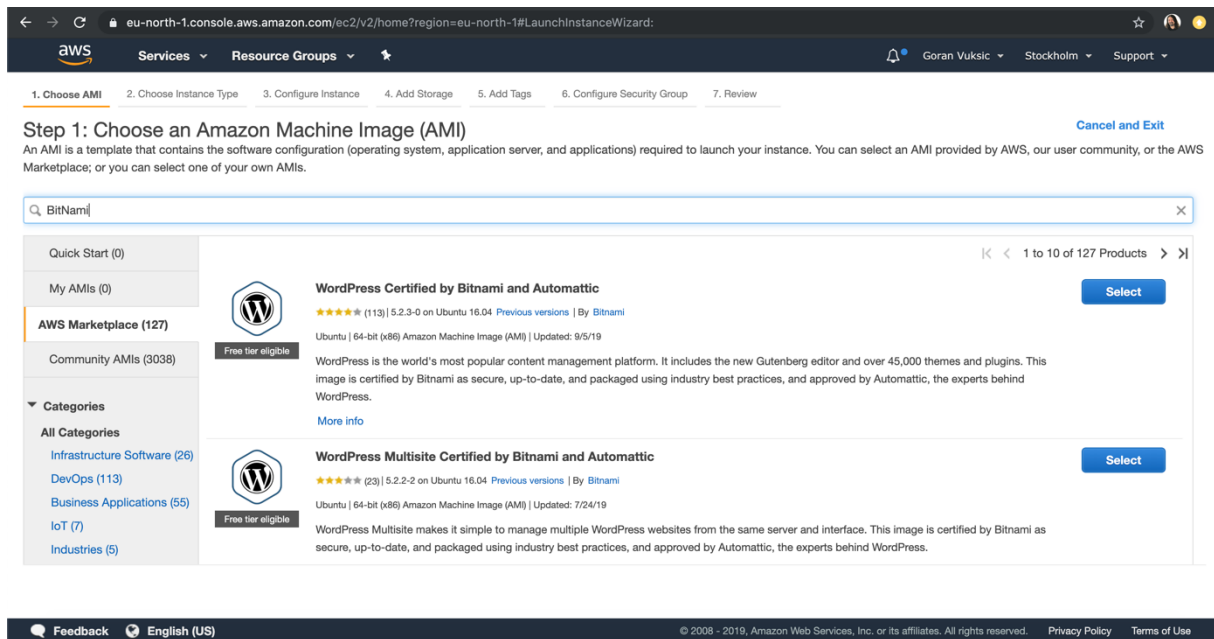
eu-north-1.console.aws.amazon.com/ec2/v2/home?region=eu-north-1#LaunchInstanceWizard:

aws Services Resource Groups Goran Vuksic Stockholm Support

1. Choose AMI 2. Choose Instance Type 3. Configure Instance 4. Add Storage 5. Add Tags 6. Configure Security Group 7. Review

Step 1: Choose an Amazon Machine Image (AMI)

Cancel and Exit

An AMI is a template that contains the software configuration (operating system, application server, and applications) required to launch your instance. You can select an AMI provided by AWS, our user community, or the AWS Marketplace; or you can select one of your own AMIs.

BitNami

Quick Start (0)

My AMIs (0)

AWS Marketplace (127)

Community AMIs (3038)

Categories

All Categories

Infrastructure Software (26)

DevOps (113)

Business Applications (55)

IoT (7)

Industries (5)

1 to 10 of 127 Products

Free tier eligible

WordPress Certified by Bitnami and Automattic

(113) | 5.2.3-0 on Ubuntu 16.04 Previous versions | By Bitnami

Ubuntu | 64-bit (x86) Amazon Machine Image (AMI) | Updated: 9/5/19

WordPress is the world's most popular content management platform. It includes the new Gutenberg editor and over 45,000 themes and plugins. This image is certified by Bitnami as secure, up-to-date, and packaged using industry best practices, and approved by Automattic, the experts behind WordPress.

More info

Select

Free tier eligible

WordPress Multisite Certified by Bitnami and Automattic

(23) | 5.2.2-2 on Ubuntu 16.04 Previous versions | By Bitnami

Ubuntu | 64-bit (x86) Amazon Machine Image (AMI) | Updated: 7/24/19

WordPress Multisite makes it simple to manage multiple WordPress websites from the same server and interface. This image is certified by Bitnami as secure, up-to-date, and packaged using industry best practices, and approved by Automattic, the experts behind WordPress.

Select

Feedback English (US)

© 2008 - 2019, Amazon Web Services, Inc. or its affiliates. All rights reserved. Privacy Policy Terms of Use